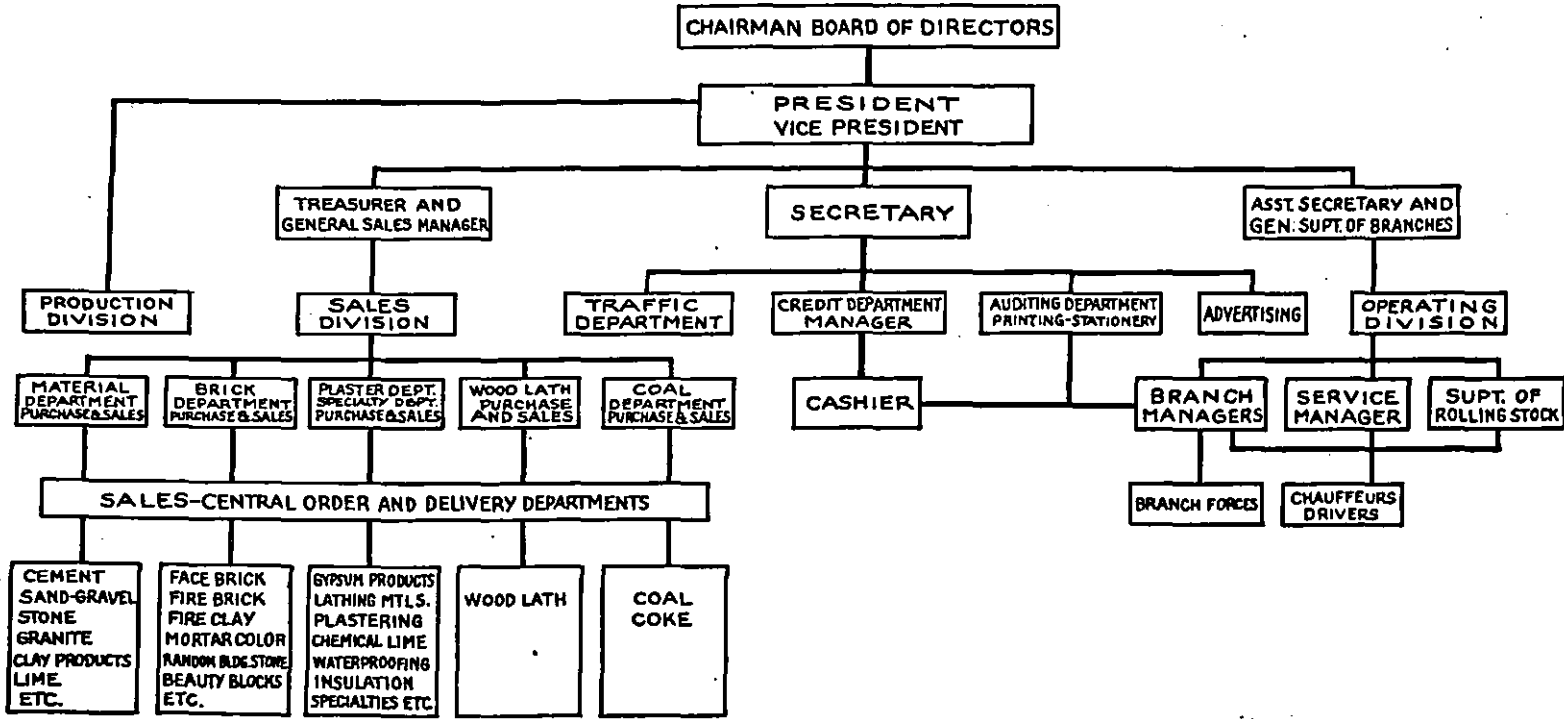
CHAIRMAN BOARD OF DIRECTORS

PRESIDENT
VICE PRESIDENT

TREASURER AND GENERAL SALES MANAGER

SECRETARY

ASST. SECRETARY AND GEN: SUPT. OF BRANCHES

PRODUCTION DIVISION

SALES DIVISION

TRAFFIC DEPARTMENT

CREDIT DEPARTMENT MANAGER

AUDITING DEPARTMENT PRINTING-STATIONERY

ADVERTISING

OPERATING DIVISION

MATERIAL DEPARTMENT PURCHASE & SALES

BRICK DEPARTMENT PURCHASE & SALES

PLASTER DEPT. SPECIALTY DEPT. PURCHASE & SALES

WOOD LATH PURCHASE AND SALES

COAL DEPARTMENT PURCHASE & SALES

CASHIER

BRANCH MANAGERS

SERVICE MANAGER

SUPT. OF ROLLING STOCK

SALES-CENTRAL ORDER AND DELIVERY DEPARTMENTS

BRANCH FORCES

CHAUFFEURS DRIVERS

CEMENT
SAND-GRAVEL
STONE
GRANITE
CLAY PRODUCTS
LIME
ETC.

FACE BRICK
FIRE BRICK
FIRE CLAY
MORTAR COLOR
RANDOM BLDG. STONE
BEAUTY BLOCKS
ETC.

GYPSUM PRODUCTS
LATHING MTLS.
PLASTERING
CHEMICAL LIME
WATERPROOFING
INSULATION
SPECIALTIES ETC.

WOOD LATH

COAL
COKE